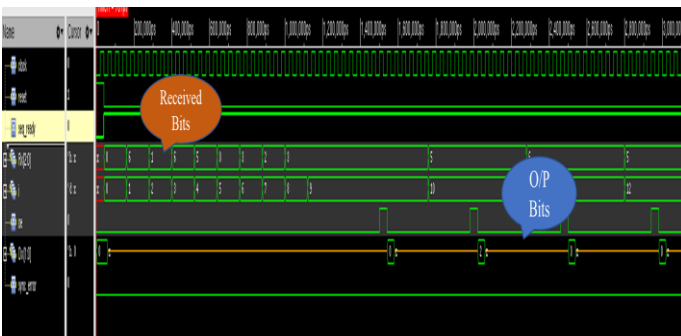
Name
Cursor
0
200,000ps
400,000ps
600,000ps
800,000ps
1,000,000ps
1,200,000ps
1,400,000ps
1,600,000ps
1,800,000ps
2,000,000ps
2,200,000ps
2,400,000ps
2,600,000ps
2,800,000ps
3,000,00

clock
reset
seg_ready
Rx[2:0]
i
px
Dx[1:0]
sync_error

Received Bits

O/P Bits

5
5
5
10
12